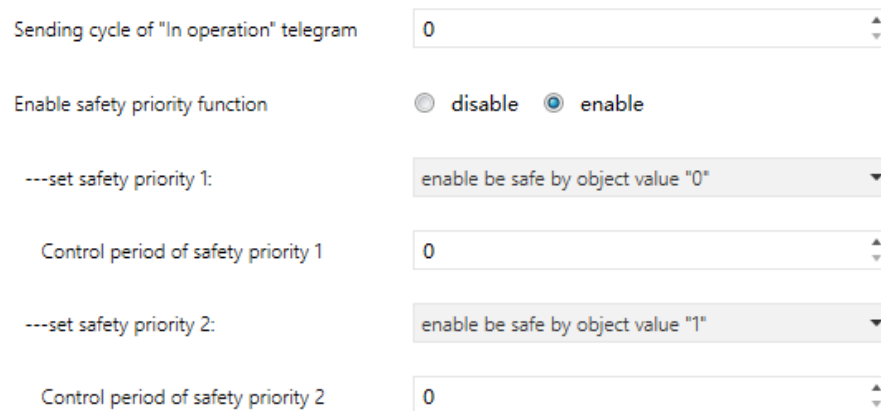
Sending cycle of "In operation" telegram 0

Enable safety priority function disable enable

---set safety priority 1: enable be safe by object value "0"

Control period of safety priority 1 0

---set safety priority 2: enable be safe by object value "1"

Control period of safety priority 2 0